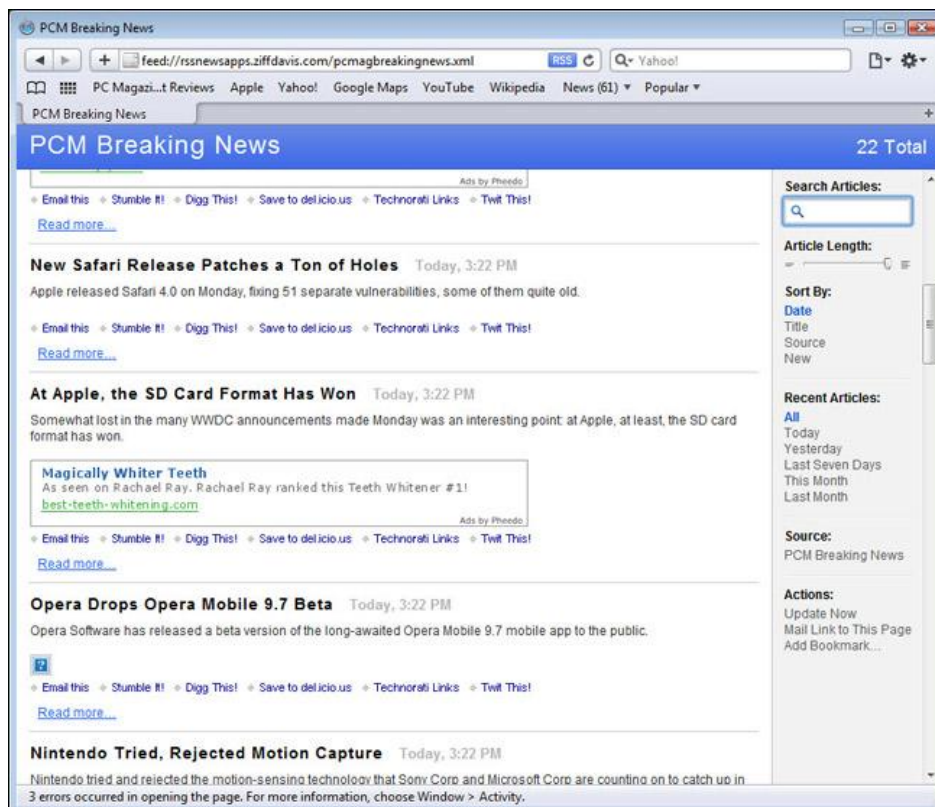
PCM Breaking News

feed://rssnewsapps.ziffdavis.com/pcmagbreakingnews.xml RSS Yahoo!

PC Magazi...t Reviews Apple Yahoo! Google Maps YouTube Wikipedia News (61) ▾ Popular ▾

PCM Breaking News

PCM Breaking News

22 Total

Ads by Pheedo

Email this Stumble It! Digg This! Save to del.icio.us Technorati Links Twit This!

Read more...

New Safari Release Patches a Ton of Holes Today, 3:22 PM

Apple released Safari 4.0 on Monday, fixing 51 separate vulnerabilities, some of them quite old.

Email this Stumble It! Digg This! Save to del.icio.us Technorati Links Twit This!

Read more...

At Apple, the SD Card Format Has Won Today, 3:22 PM

Somewhat lost in the many WWDC announcements made Monday was an interesting point: at Apple, at least, the SD card format has won.

Magically Whiter Teeth

As seen on Rachael Ray. Rachael Ray ranked this Teeth Whitener #1!

best-teeth-whitening.com

Ads by Pheedo

Email this Stumble It! Digg This! Save to del.icio.us Technorati Links Twit This!

Read more...

Opera Drops Opera Mobile 9.7 Beta Today, 3:22 PM

Opera Software has released a beta version of the long-awaited Opera Mobile 9.7 mobile app to the public.

Email this Stumble It! Digg This! Save to del.icio.us Technorati Links Twit This!

Read more...

Nintendo Tried, Rejected Motion Capture Today, 3:22 PM

Nintendo tried and rejected the motion-sensing technology that Sony Corp and Microsoft Corp are counting on to catch up in

Search Articles:

Article Length:

Sort By:
Date
Title
Source
New

Recent Articles:
All
Today
Yesterday
Last Seven Days
This Month
Last Month

Source:
PCM Breaking News

Actions:
Update Now
Mail Link to This Page
Add Bookmark...

3 errors occurred in opening the page. For more information, choose Window > Activity.